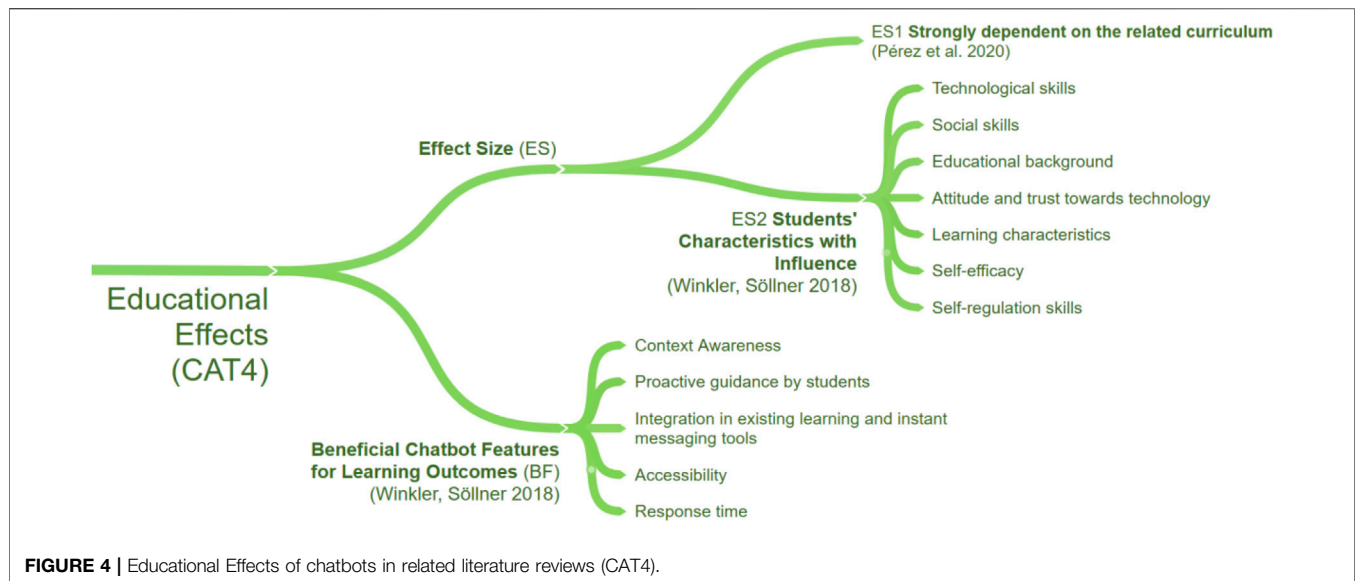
Educational Effects (CAT4)

Effect Size (ES)

ES1 Strongly dependent on the related curriculum (Pérez et al. 2020)

ES2 Students' Characteristics with Influence (Winkler, Söllner 2018)

Technological skills
Social skills
Educational background
Attitude and trust towards technology
Learning characteristics
Self-efficacy
Self-regulation skills

Beneficial Chatbot Features for Learning Outcomes (BF) (Winkler, Söllner 2018)

Context Awareness
Proactive guidance by students
Integration in existing learning and instant messaging tools
Accessibility
Response time

FIGURE 4 | Educational Effects of chatbots in related literature reviews (CAT4).